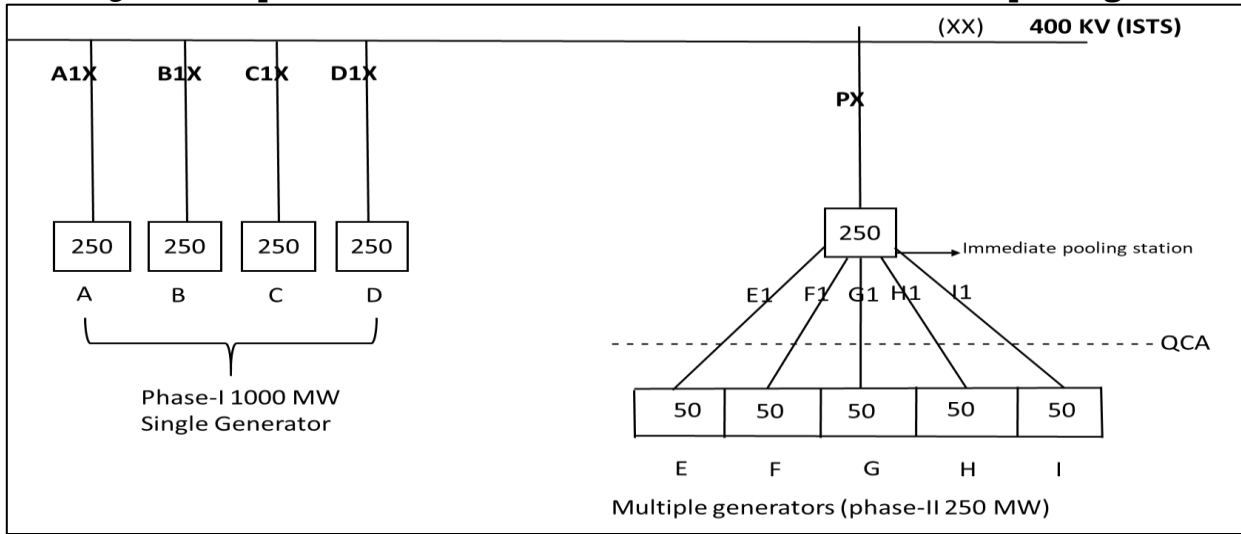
(XX) 400 KV (ISTS)

A1X B1X C1X D1X

PX

250 250 250 250

A B C D

Phase-I 1000 MW
Single Generator

250

Immediate pooling station

E1 F1 G1 H1 I1

QCA

50 50 50 50 50

E F G H I

Multiple generators (phase-II 250 MW)